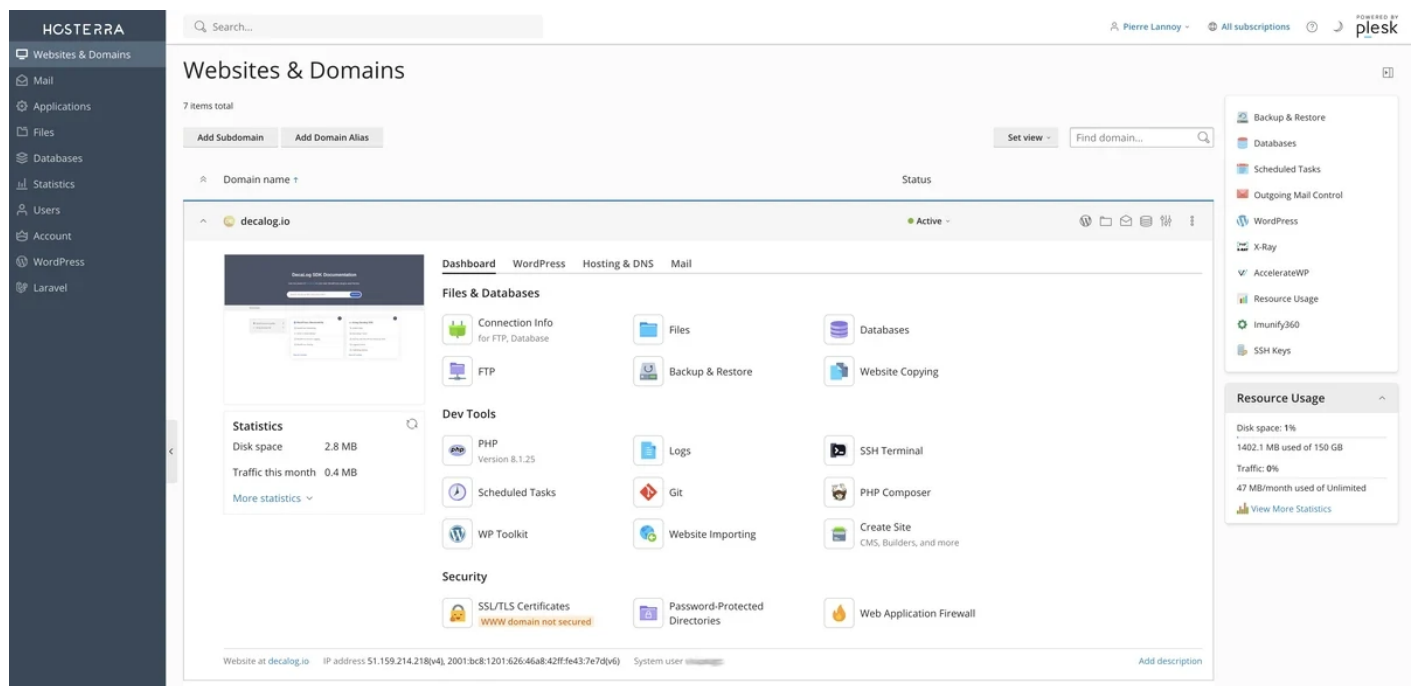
HOSTERRA

Websites & Domains
Mail
Applications
Files
Databases
Statistics
Users
Account
WordPress
Laravel

Search...

Pierre Lannoy
All subscriptions

POWERED BY plesk

Websites & Domains

7 items total

Add Subdomain
Add Domain Alias

Set view
Find domain...

Domain name ↑
Status

decalog.io
Active

Dashboard
WordPress
Hosting & DNS
Mail

Files & Databases

Connection Info
for FTP, Database

Files

Databases

FTP

Backup & Restore

Website Copying

Dev Tools

PHP
Version 8.1.25

Logs

SSH Terminal

Scheduled Tasks

Git

PHP Composer

WP Toolkit

Website Importing

Create Site
CMS, Builders, and more

Security

SSL/TLS Certificates
WWW domain not secured

Password-Protected Directories

Web Application Firewall

Statistics
Disk space 2.8 MB
Traffic this month 0.4 MB
More statistics

Website at decalog.io IP address 51.159.214.218(v4), 2001:bc8:1201:626:46a8:42ff:fe43:7e7d(v6) System user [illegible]

Add description

Backup & Restore
Databases
Scheduled Tasks
Outgoing Mail Control
WordPress
X-Ray
AccelerateWP
Resource Usage
Imunify360
SSH Keys

Resource Usage
Disk space: 1%
1402.1 MB used of 150 GB
Traffic: 0%
47 MB/month used of Unlimited
View More Statistics